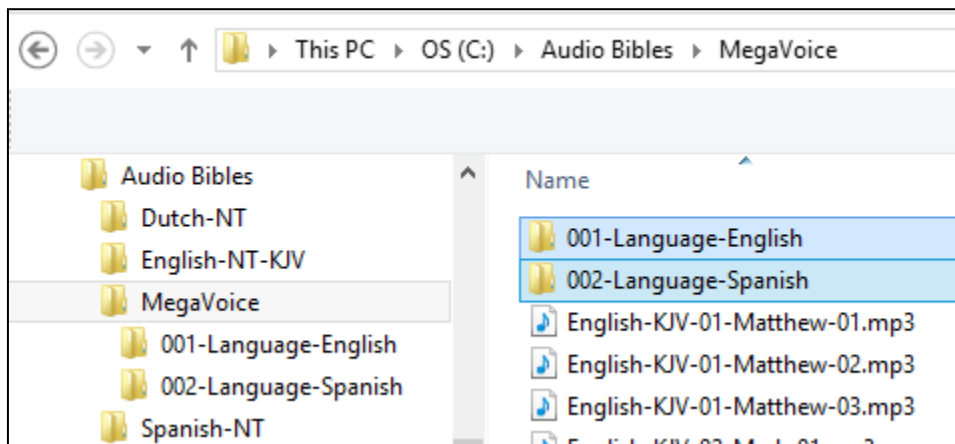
This PC ▸ OS (C:) ▸ Audio Bibles ▸ MegaVoice

Audio Bibles
Dutch-NT
English-NT-KJV
MegaVoice
001-Language-English
002-Language-Spanish
Spanish-NT

Name
001-Language-English
002-Language-Spanish
English-KJV-01-Matthew-01.mp3
English-KJV-01-Matthew-02.mp3
English-KJV-01-Matthew-03.mp3
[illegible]